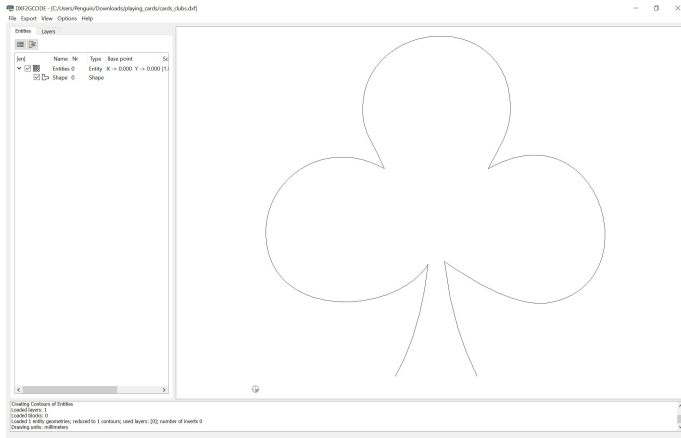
DXF2GCODE - [C:/Users/Penguin/Downloads/playing_cards/cards_clubs.dxf]
File Export View Options Help

Entities Layers

[en] Name Nr Type Base point Sc
Entities 0 Entity X -> 0.000 Y -> 0.000 [1.
Shape 0 Shape

Creating Contours of Entities
Loaded layers: 1
Loaded blocks: 0
Loaded 1 entity geometries; reduced to 1 contours; used layers: [0]; number of inserts 0
Drawing units: millimeters